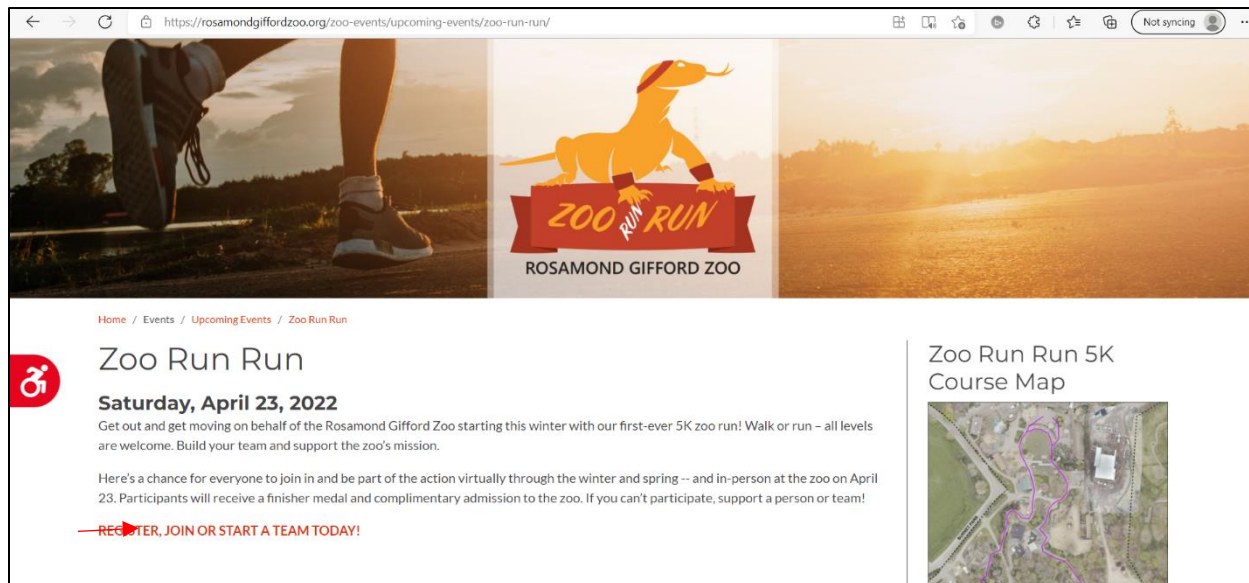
https://rosamondgiffordzoo.org/zoo-events/upcoming-events/zoo-run-run/

Not syncing

ZOO RUN RUN

ROSAMOND GIFFORD ZOO

Home / Events / Upcoming Events / Zoo Run Run

Zoo Run Run

Saturday, April 23, 2022

Get out and get moving on behalf of the Rosamond Gifford Zoo starting this winter with our first-ever 5K zoo run! Walk or run – all levels are welcome. Build your team and support the zoo's mission.

Here's a chance for everyone to join in and be part of the action virtually through the winter and spring -- and in-person at the zoo on April 23. Participants will receive a finisher medal and complimentary admission to the zoo. If you can't participate, support a person or team!

RE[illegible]TER, JOIN OR START A TEAM TODAY!

Zoo Run Run 5K Course Map